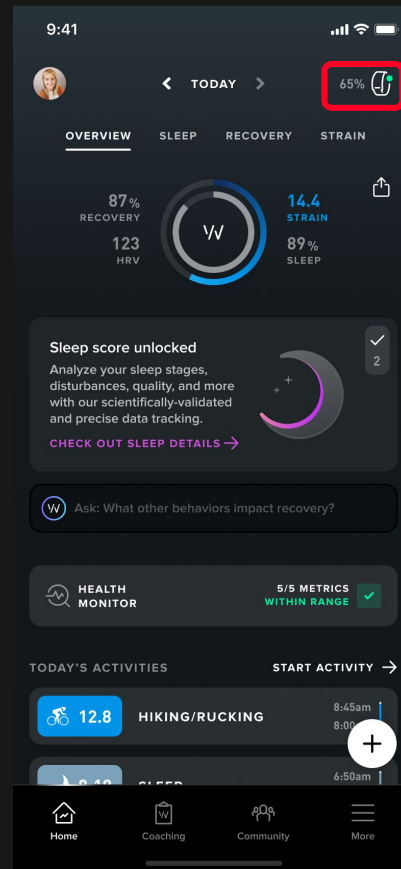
9:41

TODAY

65%

OVERVIEW SLEEP RECOVERY STRAIN

87% RECOVERY

123 HRV

14.4 STRAIN

89% SLEEP

Sleep score unlocked

Analyze your sleep stages, disturbances, quality, and more with our scientifically-validated and precise data tracking.

CHECK OUT SLEEP DETAILS →

2

Ask: What other behaviors impact recovery?

HEALTH MONITOR

5/5 METRICS WITHIN RANGE

TODAY'S ACTIVITIES

START ACTIVITY →

12.8 HIKING/RUCKING 8:45am 8:00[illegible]

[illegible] SLEEP 6:50am

Home Coaching Community More